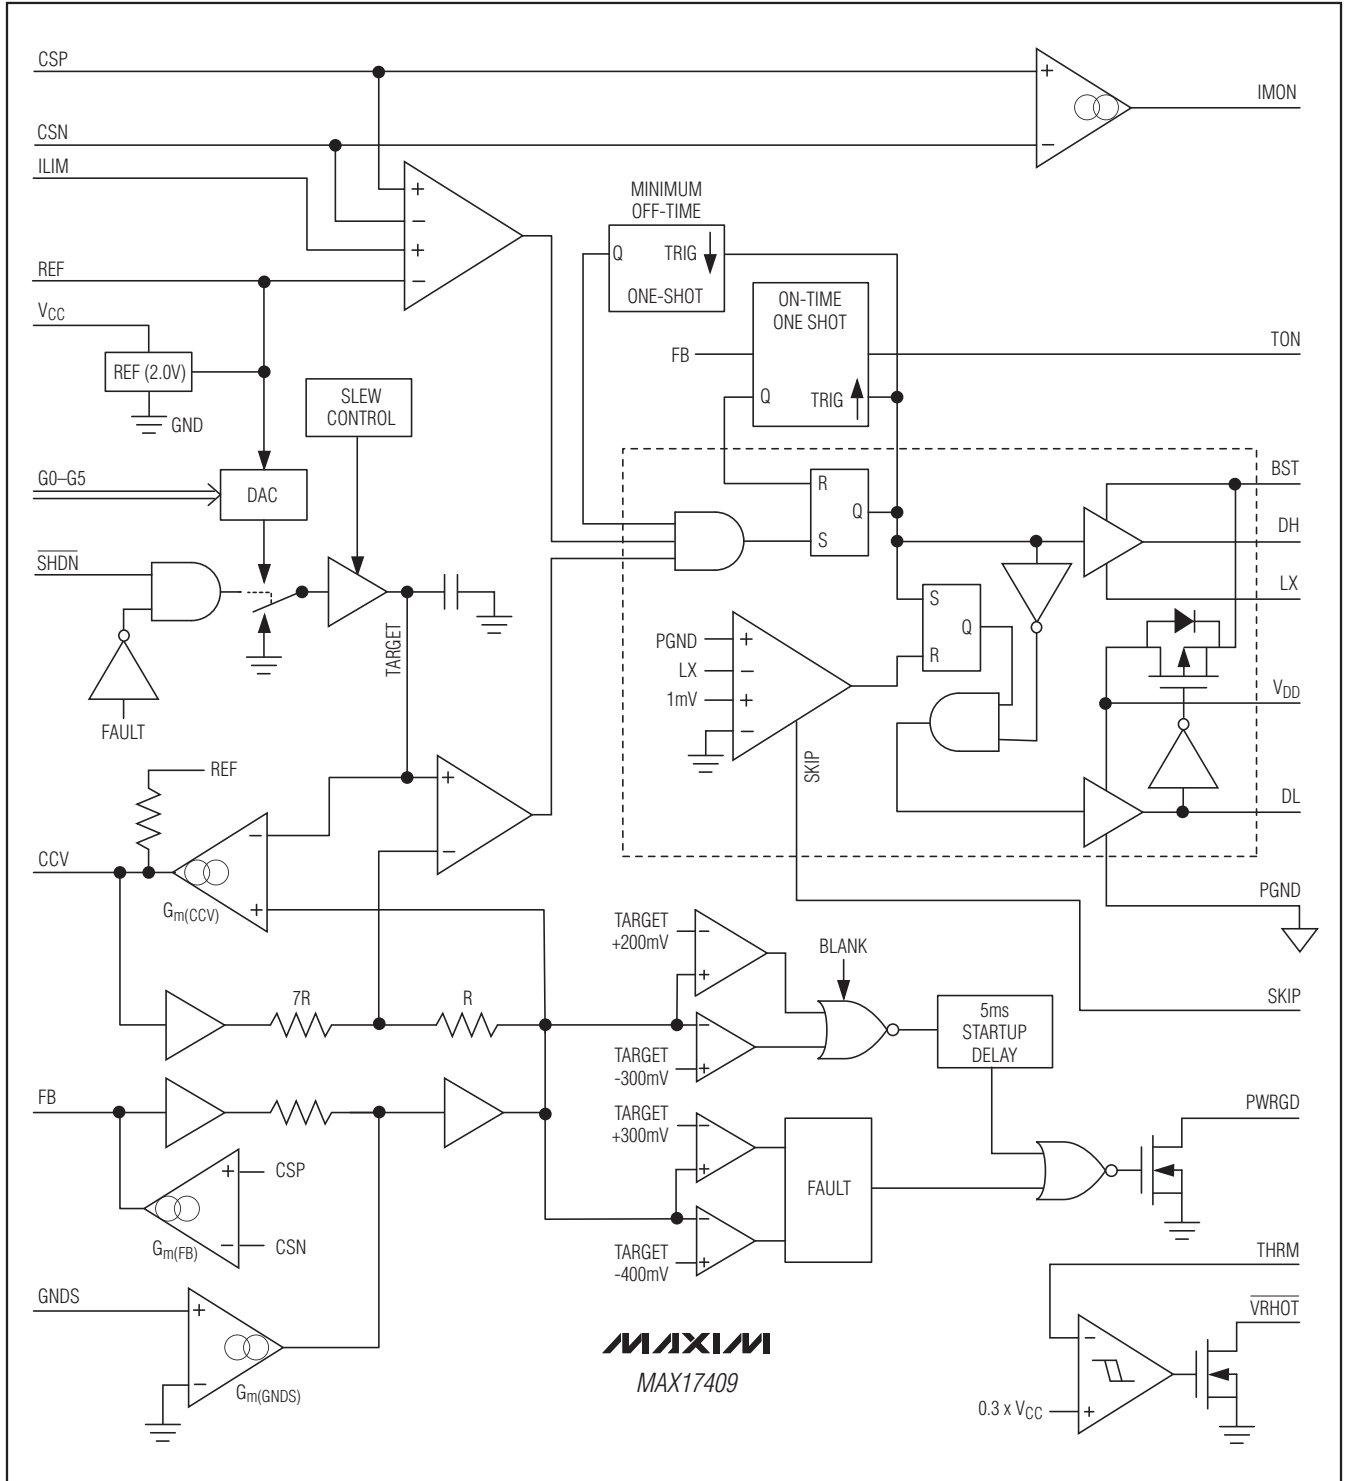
CSP
IMON
CSN
ILIM
MINIMUM OFF-TIME
Q TRIG
ONE-SHOT
REF
ON-TIME ONE SHOT
$V_{CC}$
FB
TON
REF (2.0V)
GND
Q TRIG
SLEW CONTROL
G0–G5
DAC
BST
R
Q
DH
$\overline{SHDN}$
S
LX
S
Q
PGND
LX
1mV
R
$V_{DD}$
TARGET
FAULT
SKIP
REF
DL
CCV
$G_{m(CCV)}$
PGND
TARGET +200mV
BLANK
7R
R
5ms STARTUP DELAY
SKIP
TARGET -300mV
FB
TARGET +300mV
PWRGD
CSP
FAULT
CSN
$G_{m(FB)}$
TARGET -400mV
THRM
GNDS
$\overline{VRHOT}$
MAXIM
MAX17409
$G_{m(GNDS)}$
0.3 x $V_{CC}$